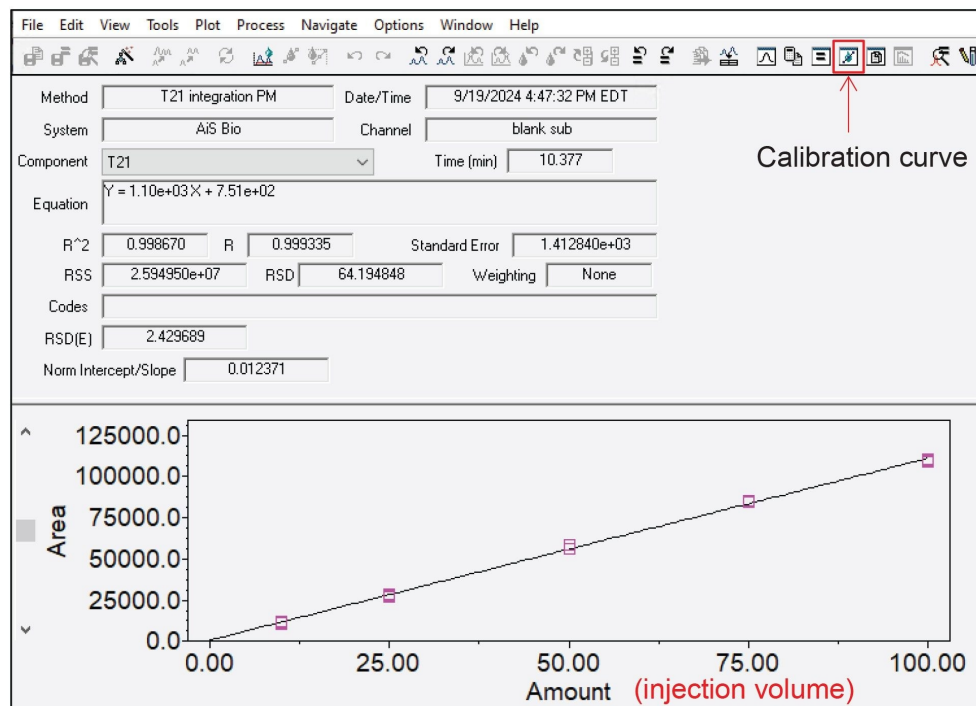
File Edit View Tools Plot Process Navigate Options Window Help

Calibration curve

Method T21 integration PM
Date/Time 9/19/2024 4:47:32 PM EDT
System AiS Bio
Channel blank sub
Component T21
Time (min) 10.377
Equation Y = 1.10e+03 X + 7.51e+02
R^2 0.998670
R 0.999335
Standard Error 1.412840e+03
RSS 2.594950e+07
RSD 64.194848
Weighting None
Codes
RSD(E) 2.429689
Norm Intercept/Slope 0.012371

Area
125000.0
100000.0
75000.0
50000.0
25000.0
0.0
0.00 25.00 50.00 75.00 100.00
Amount (injection volume)